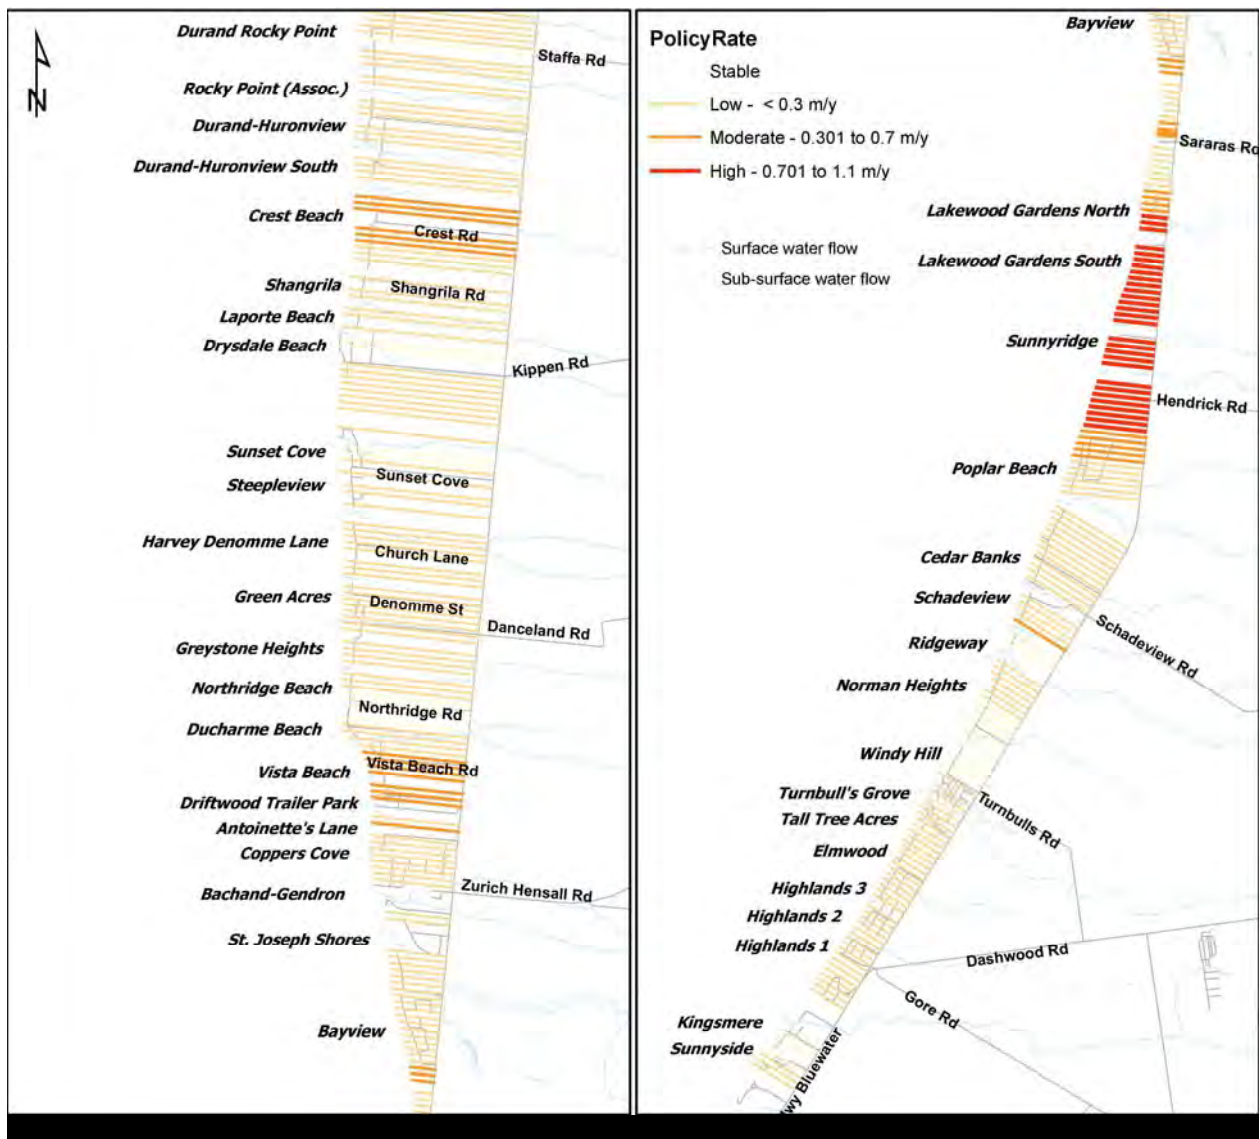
N

Durand Rocky Point
Staffa Rd
Rocky Point (Assoc.)
Durand-Huronview
Durand-Huronview South
Crest Beach
Crest Rd
Shangrila
Shangrila Rd
Laporte Beach
Drysdale Beach
Kippen Rd
Sunset Cove
Sunset Cove
Steepleview
Harvey Denomme Lane
Church Lane
Green Acres
Denomme St
Danceland Rd
Greystone Heights
Northridge Beach
Northridge Rd
Ducharme Beach
Vista Beach
Vista Beach Rd
Driftwood Trailer Park
Antoinette's Lane
Coppers Cove
Bachand-Gendron
Zurich Hensall Rd
St. Joseph Shores
Bayview

PolicyRate
Stable
Low - < 0.3 m/y
Moderate - 0.301 to 0.7 m/y
High - 0.701 to 1.1 m/y

Surface water flow
Sub-surface water flow

Bayview
Sararas Rd
Lakewood Gardens North
Lakewood Gardens South
Sunnyridge
Hendrick Rd
Poplar Beach
Cedar Banks
Schadeview
Schadeview Rd
Ridgeway
Norman Heights
Windy Hill
Turnbull's Grove
Turnbulls Rd
Tall Tree Acres
Elmwood
Highlands 3
Highlands 2
Highlands 1
Dashwood Rd
Gore Rd
Kingsmere
Sunnyside
wy Bluewater